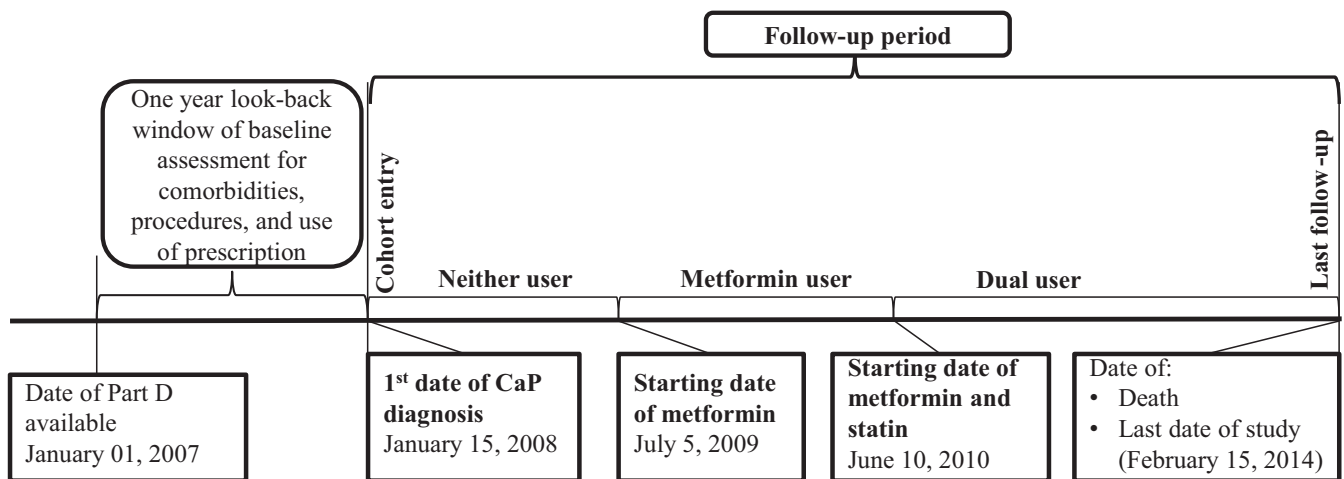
Follow-up period

One year look-back window of baseline assessment for comorbidities, procedures, and use of prescription

Cohort entry

Last follow-up

Neither user

Metformin user

Dual user

Date of Part D available January 01, 2007

1$^{st}$ date of CaP diagnosis January 15, 2008

Starting date of metformin July 5, 2009

Starting date of metformin and statin June 10, 2010

Date of:
• Death
• Last date of study (February 15, 2014)